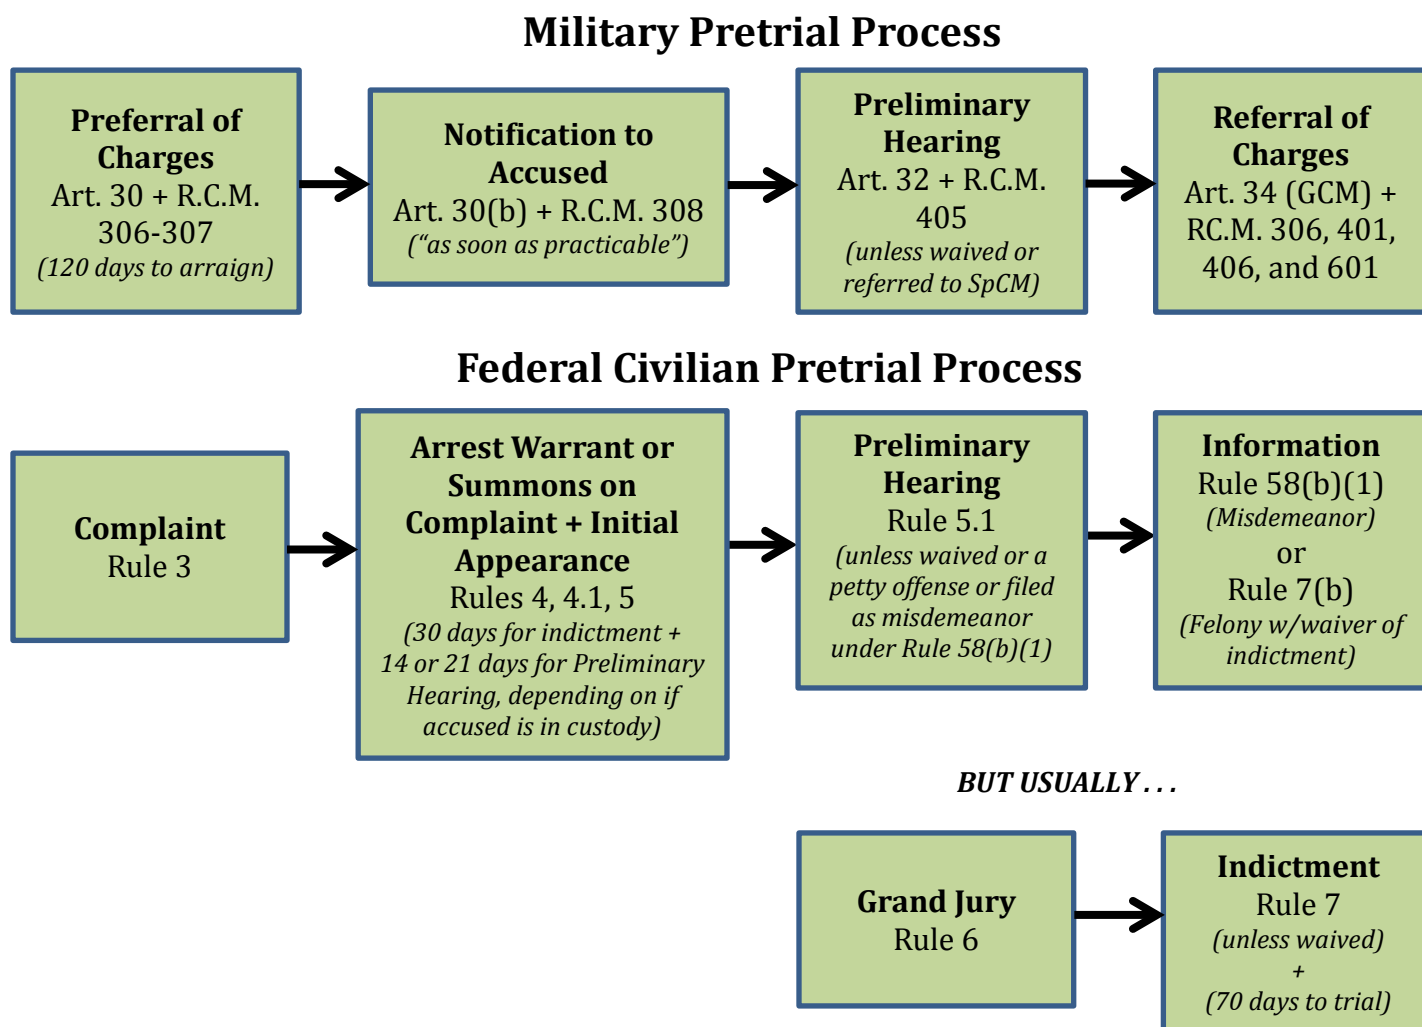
Military Pretrial Process

Preferral of Charges
Art. 30 + R.C.M. 306-307
(120 days to arraign)

Notification to Accused
Art. 30(b) + R.C.M. 308
("as soon as practicable")

Preliminary Hearing
Art. 32 + R.C.M. 405
(unless waived or referred to SpCM)

Referral of Charges
Art. 34 (GCM) + RC.M. 306, 401, 406, and 601

Federal Civilian Pretrial Process

Complaint
Rule 3

Arrest Warrant or Summons on Complaint + Initial Appearance
Rules 4, 4.1, 5
(30 days for indictment + 14 or 21 days for Preliminary Hearing, depending on if accused is in custody)

Preliminary Hearing
Rule 5.1
(unless waived or a petty offense or filed as misdemeanor under Rule 58(b)(1)

Information
Rule 58(b)(1)
(Misdemeanor)
or
Rule 7(b)
(Felony w/waiver of indictment)

BUT USUALLY . . .

Grand Jury
Rule 6

Indictment
Rule 7
(unless waived)
+
(70 days to trial)